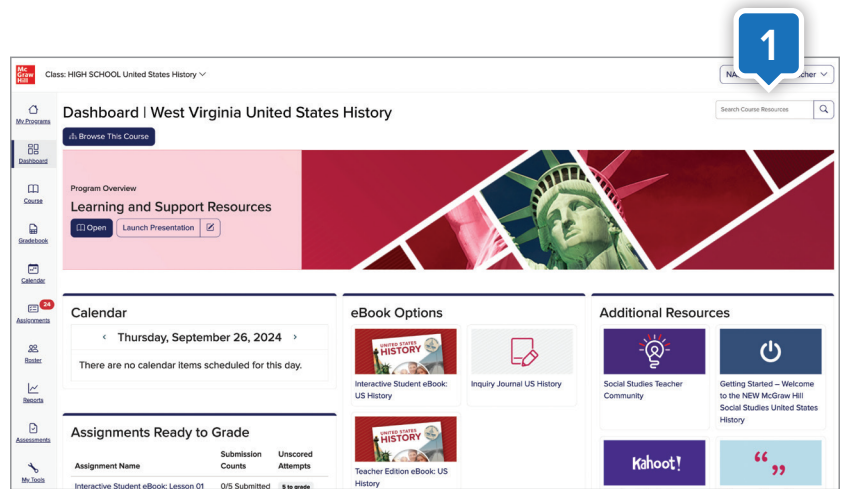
1

Mc Graw Hill

Class: HIGH SCHOOL United States History

NA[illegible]cher

My Programs

Dashboard

Course

Gradebook

Calendar

24

Assignments

Roster

Reports

Assessments

My Tools

Dashboard | West Virginia United States History

Search Course Resources

Browse This Course

Program Overview

Learning and Support Resources

Open

Launch Presentation

Calendar

Thursday, September 26, 2024

There are no calendar items scheduled for this day.

Assignments Ready to Grade

| Assignment Name | Submission Counts | Unscored Attempts |
|---|---|---|
| Interactive Student eBook: Lesson 01 | 0/5 Submitted | 5 to grade |

eBook Options

UNITED STATES HISTORY

Interactive Student eBook: US History

Inquiry Journal US History

UNITED STATES HISTORY

Teacher Edition eBook: US History

Additional Resources

Social Studies Teacher Community

Getting Started – Welcome to the NEW McGraw Hill Social Studies United States History

Kahoot!